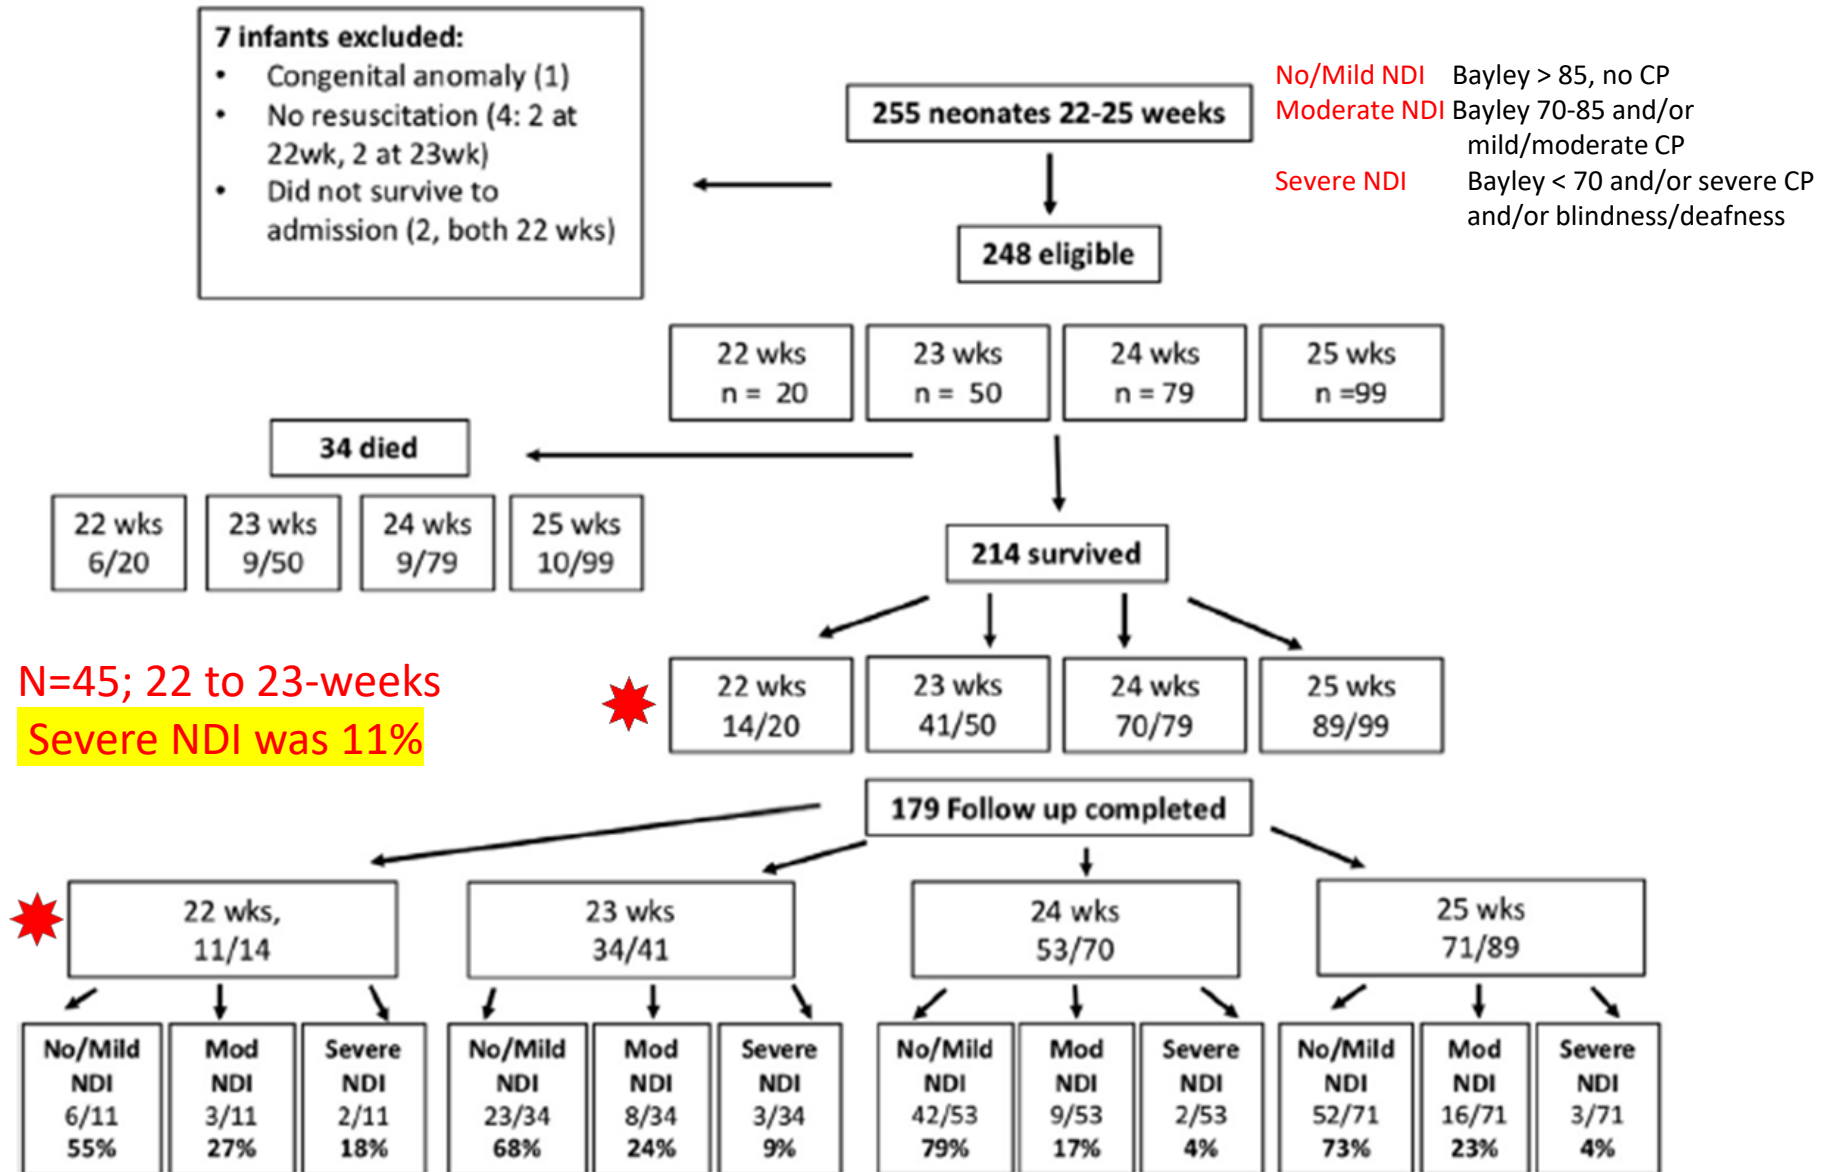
7 infants excluded:
- Congenital anomaly (1)
- No resuscitation (4: 2 at 22wk, 2 at 23wk)
- Did not survive to admission (2, both 22 wks)

255 neonates 22-25 weeks

No/Mild NDI Bayley > 85, no CP
Moderate NDI Bayley 70-85 and/or mild/moderate CP
Severe NDI Bayley < 70 and/or severe CP and/or blindness/deafness

248 eligible

22 wks n = 20
23 wks n = 50
24 wks n = 79
25 wks n =99

34 died

22 wks 6/20
23 wks 9/50
24 wks 9/79
25 wks 10/99

214 survived

N=45; 22 to 23-weeks
Severe NDI was 11%

22 wks 14/20
23 wks 41/50
24 wks 70/79
25 wks 89/99

179 Follow up completed

22 wks, 11/14
23 wks 34/41
24 wks 53/70
25 wks 71/89

No/Mild NDI 6/11 55%
Mod NDI 3/11 27%
Severe NDI 2/11 18%
No/Mild NDI 23/34 68%
Mod NDI 8/34 24%
Severe NDI 3/34 9%
No/Mild NDI 42/53 79%
Mod NDI 9/53 17%
Severe NDI 2/53 4%
No/Mild NDI 52/71 73%
Mod NDI 16/71 23%
Severe NDI 3/71 4%